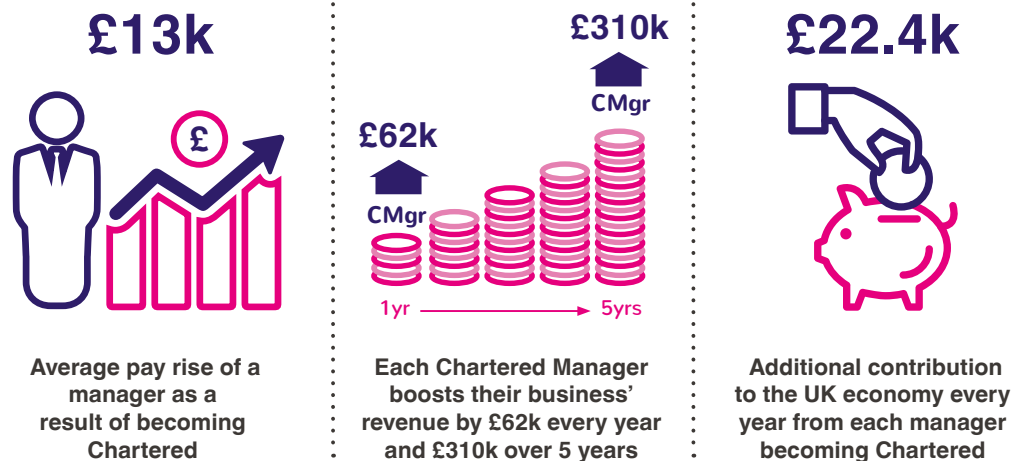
£13k

£

Average pay rise of a manager as a result of becoming Chartered

£310k

CMgr

£62k

CMgr

1yr

5yrs

Each Chartered Manager boosts their business' revenue by £62k every year and £310k over 5 years

£22.4k

Additional contribution to the UK economy every year from each manager becoming Chartered